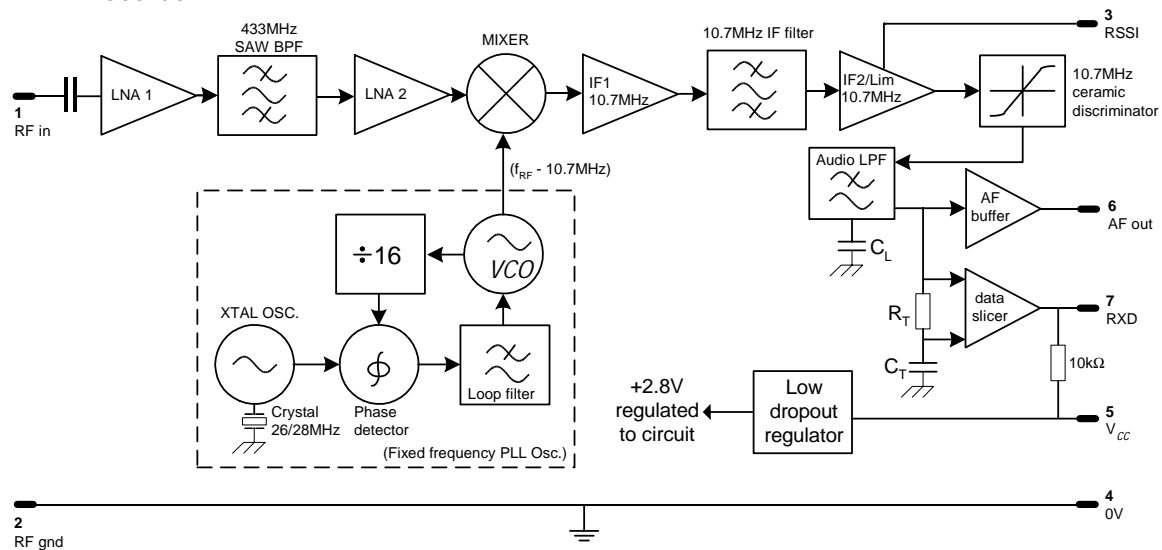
1
RF in

LNA 1

433MHz
SAW BPF

LNA 2

MIXER

IF1
10.7MHz

10.7MHz IF filter

IF2/Lim
10.7MHz

3
RSSI

10.7MHz
ceramic
discriminator

Audio LPF

AF
buffer

6
AF out

$C_L$

$(f_{RF}$ - 10.7MHz)

÷16

VCO

XTAL OSC.

Crystal
26/28MHz

Phase
detector

Loop filter

(Fixed frequency PLL Osc.)

$R_T$

$C_T$

data
slicer

7
RXD

10kΩ

+2.8V
regulated
to circuit

Low
dropout
regulator

5
$V_{CC}$

2
RF gnd

4
0V